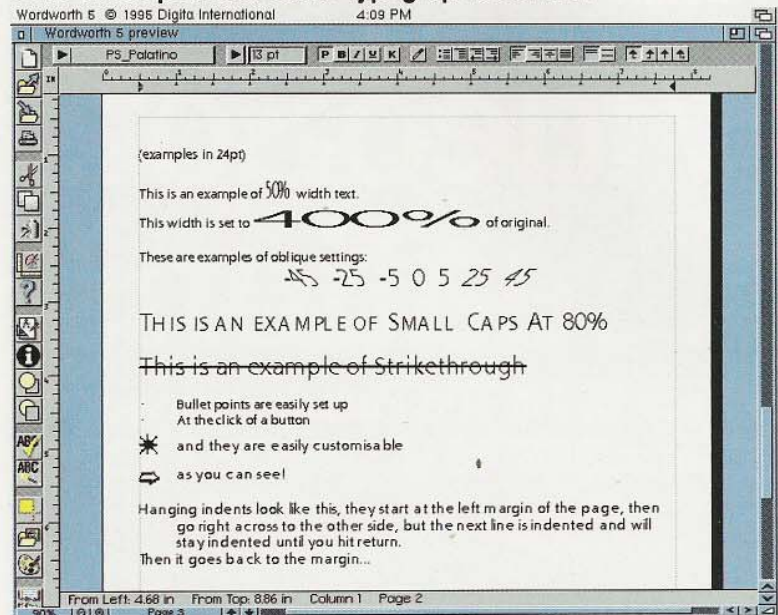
Wordworth 5 © 1995 Digita International 4:09 PM

Wordworth 5 preview

PS_Palatino 13 pt

(examples in 24pt)

This is an example of 50% width text.

This width is set to 400% of original.

These are examples of oblique settings:

-45 -25 -5 0 5 25 45

THIS IS AN EXAMPLE OF SMALL CAPS AT 80%

This is an example of Strikethrough

Bullet points are easily set up
At the click of a button

and they are easily customisable

as you can see!

Hanging indents look like this, they start at the left margin of the page, then go right across to the other side, but the next line is indented and will stay indented until you hit return.
Then it goes back to the margin...

From Left: 4.68 in From Top: 8.86 in Column 1 Page 2

90% Page 3